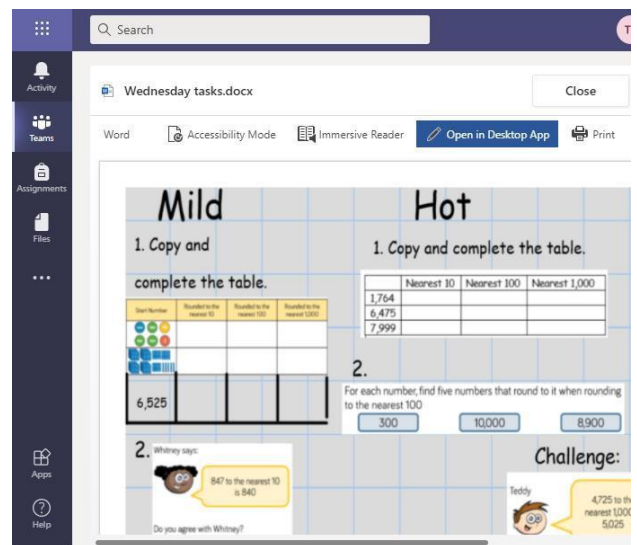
Search

T

Activity

Teams

Assignments

Files

...

Apps

Help

Wednesday tasks.docx

Close

Word

Accessibility Mode

Immersive Reader

Open in Desktop App

Print

Mild

1. Copy and

complete the table.

| Start Number | Rounded to the nearest 10 | Rounded to the nearest 100 | Rounded to the nearest 1,000 |
|---|---|---|---|
| | | | |
| | | | |
| 6,525 | | | |

2. Whitney says:

847 to the nearest 10 is 840

Do you agree with Whitney?

Hot

1. Copy and complete the table.

| | Nearest 10 | Nearest 100 | Nearest 1,000 |
|---|---|---|---|
| 1,764 | | | |
| 6,475 | | | |
| 7,999 | | | |

2.

For each number, find five numbers that round to it when rounding to the nearest 100

300

10,000

8,900

Challenge:

Teddy

4,725 to th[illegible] nearest 1,00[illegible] 5,025